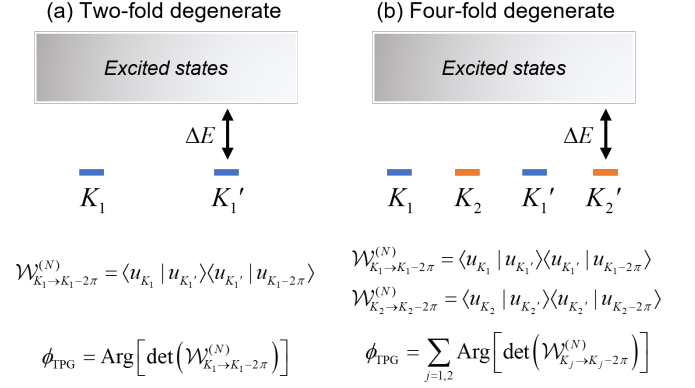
(a) Two-fold degenerate

Excited states

$\Delta E$

$K_1$ $K_1'$

$\mathcal{W}^{(N)}_{K_1 \to K_1 - 2\pi} = \langle u_{K_1} | u_{K_1'} \rangle \langle u_{K_1'} | u_{K_1 - 2\pi} \rangle$

$\phi_{\text{TPG}} = \text{Arg}\left[\det\left(\mathcal{W}^{(N)}_{K_1 \to K_1 - 2\pi}\right)\right]$

(b) Four-fold degenerate

Excited states

$\Delta E$

$K_1$ $K_2$ $K_1'$ $K_2'$

$\mathcal{W}^{(N)}_{K_1 \to K_1 - 2\pi} = \langle u_{K_1} | u_{K_1'} \rangle \langle u_{K_1'} | u_{K_1 - 2\pi} \rangle$

$\mathcal{W}^{(N)}_{K_2 \to K_2 - 2\pi} = \langle u_{K_2} | u_{K_2'} \rangle \langle u_{K_2'} | u_{K_2 - 2\pi} \rangle$

$\phi_{\text{TPG}} = \sum_{j=1,2} \text{Arg}\left[\det\left(\mathcal{W}^{(N)}_{K_j \to K_j - 2\pi}\right)\right]$